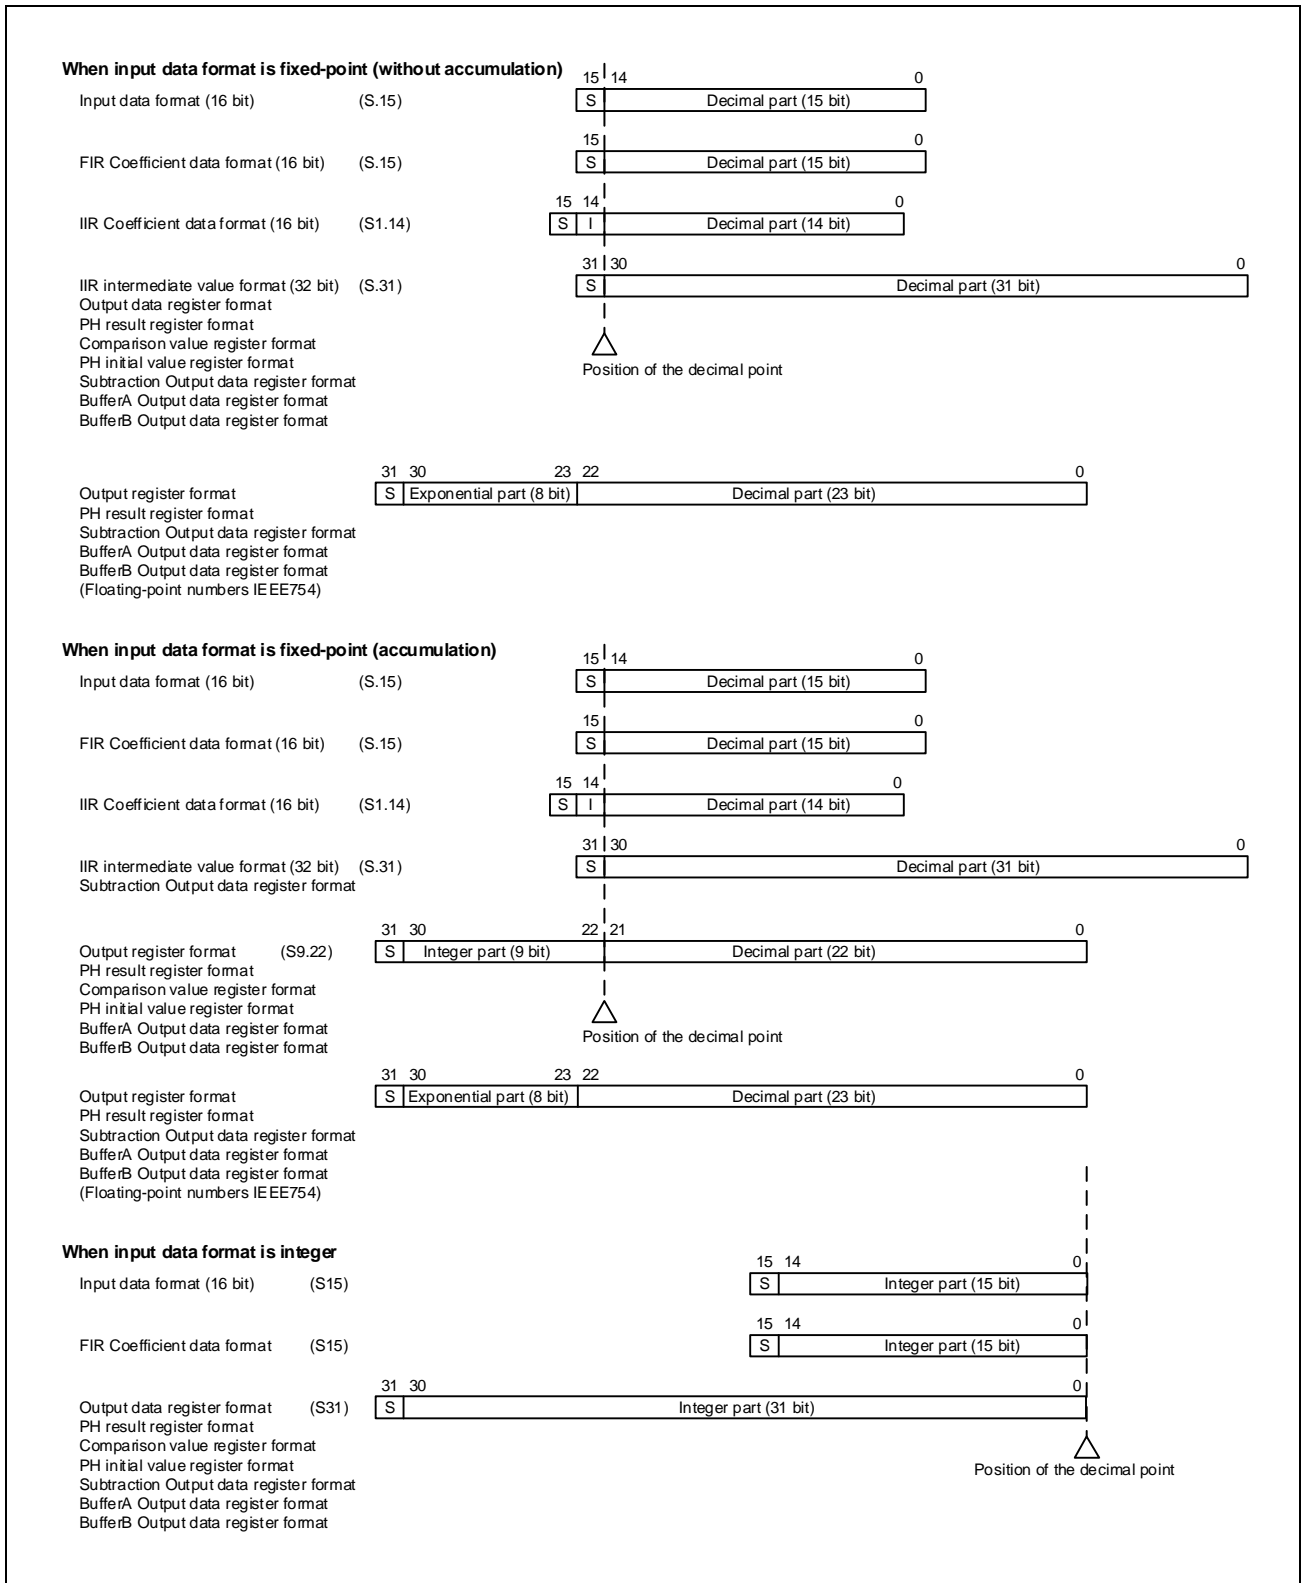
**When input data format is fixed-point (without accumulation)**

Input data format (16 bit) (S.15)
15 14 0
S Decimal part (15 bit)

FIR Coefficient data format (16 bit) (S.15)
15 0
S Decimal part (15 bit)

IIR Coefficient data format (16 bit) (S1.14)
15 14 0
S I Decimal part (14 bit)

IIR intermediate value format (32 bit) (S.31)
Output data register format
PH result register format
Comparison value register format
PH initial value register format
Subtraction Output data register format
BufferA Output data register format
BufferB Output data register format
31 30 0
S Decimal part (31 bit)

Position of the decimal point

Output register format
PH result register format
Subtraction Output data register format
BufferA Output data register format
BufferB Output data register format
(Floating-point numbers IEEE754)
31 30 23 22 0
S Exponential part (8 bit) Decimal part (23 bit)

**When input data format is fixed-point (accumulation)**

Input data format (16 bit) (S.15)
15 14 0
S Decimal part (15 bit)

FIR Coefficient data format (16 bit) (S.15)
15 0
S Decimal part (15 bit)

IIR Coefficient data format (16 bit) (S1.14)
15 14 0
S I Decimal part (14 bit)

IIR intermediate value format (32 bit) (S.31)
Subtraction Output data register format
31 30 0
S Decimal part (31 bit)

Output register format (S9.22)
PH result register format
Comparison value register format
PH initial value register format
BufferA Output data register format
BufferB Output data register format
31 30 22 21 0
S Integer part (9 bit) Decimal part (22 bit)

Position of the decimal point

Output register format
PH result register format
Subtraction Output data register format
BufferA Output data register format
BufferB Output data register format
(Floating-point numbers IEEE754)
31 30 23 22 0
S Exponential part (8 bit) Decimal part (23 bit)

**When input data format is integer**

Input data format (16 bit) (S15)
15 14 0
S Integer part (15 bit)

FIR Coefficient data format (S15)
15 14 0
S Integer part (15 bit)

Output data register format (S31)
PH result register format
Comparison value register format
PH initial value register format
Subtraction Output data register format
BufferA Output data register format
BufferB Output data register format
31 30 0
S Integer part (31 bit)

Position of the decimal point